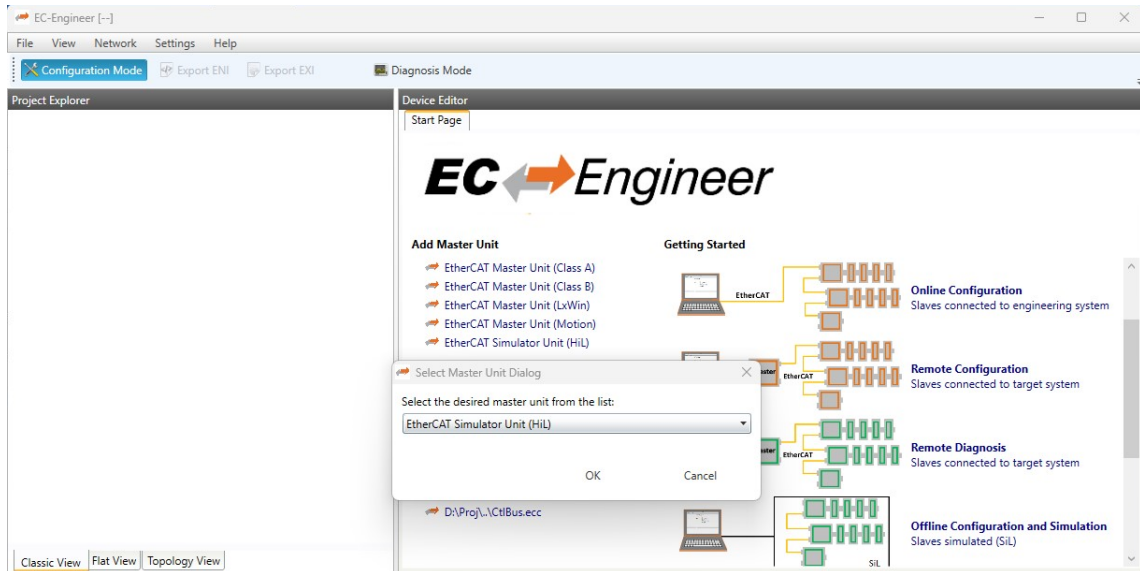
EC-Engineer [--]

File View Network Settings Help

Configuration Mode Export ENI Export EXI Diagnosis Mode

Project Explorer

Device Editor

Start Page

EC Engineer

Add Master Unit

EtherCAT Master Unit (Class A)
EtherCAT Master Unit (Class B)
EtherCAT Master Unit (LxWin)
EtherCAT Master Unit (Motion)
EtherCAT Simulator Unit (HiL)

Getting Started

EtherCAT

Online Configuration
Slaves connected to engineering system

Master EtherCAT

Remote Configuration
Slaves connected to target system

Master EtherCAT

Remote Diagnosis
Slaves connected to target system

SiL

Offline Configuration and Simulation
Slaves simulated (SiL)

Select Master Unit Dialog

Select the desired master unit from the list:

EtherCAT Simulator Unit (HiL)

OK Cancel

D:\Proj\..\CtlBus.ecc

Classic View Flat View Topology View